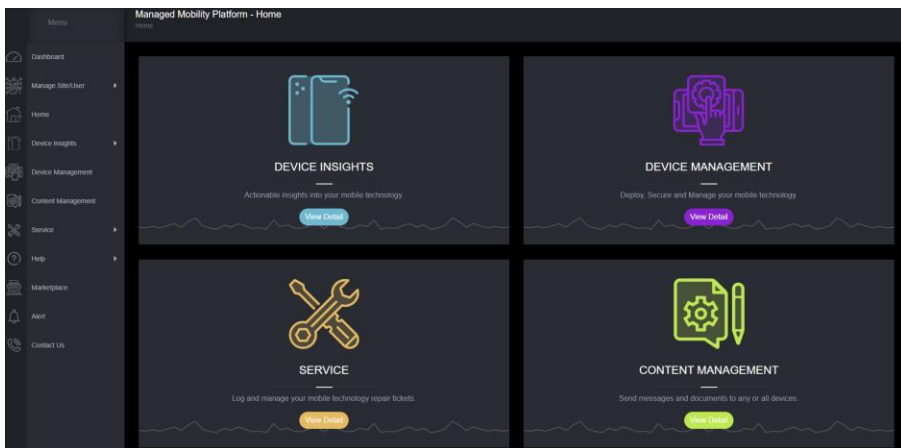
Menu

Dashboard
Manage Site/User
Home
Device Insights
Device Management
Content Management
Service
Help
Marketplace
Alert
Contact Us

Managed Mobility Platform - Home
Home

DEVICE INSIGHTS
Actionable insights into your mobile technology
View Detail

DEVICE MANAGEMENT
Deploy, Secure and Manage your mobile technology
View Detail

SERVICE
Log and manage your mobile technology repair tickets.
View Detail

CONTENT MANAGEMENT
Send messages and documents to any or all devices.
View Detail